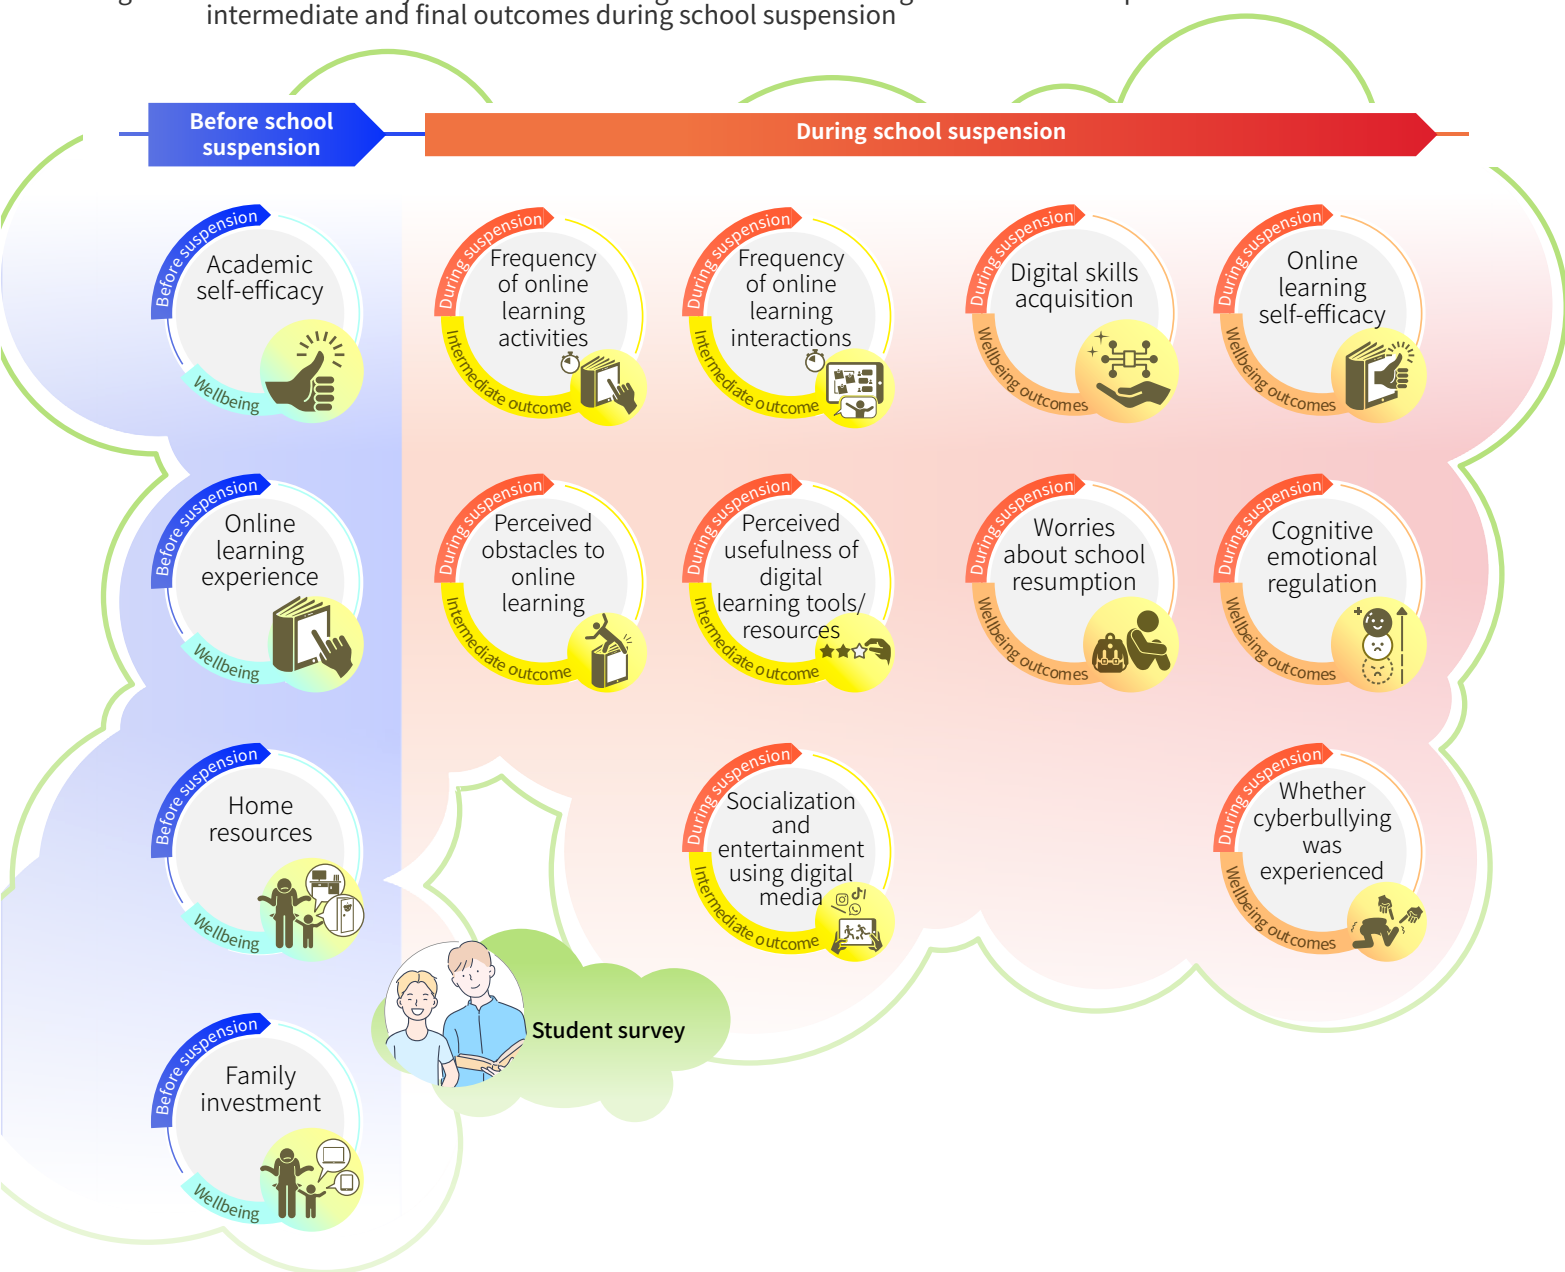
intermediate and final outcomes during school suspension

Before school suspension

During school suspension

Before suspension
Academic self-efficacy
Wellbeing

During suspension
Frequency of online learning activities
Intermediate outcome

During suspension
Frequency of online learning interactions
Intermediate outcome

During suspension
Digital skills acquisition
Wellbeing outcomes

During suspension
Online learning self-efficacy
Wellbeing outcomes

Before suspension
Online learning experience
Wellbeing

During suspension
Perceived obstacles to online learning
Intermediate outcome

During suspension
Perceived usefulness of digital learning tools/ resources
Intermediate outcome

During suspension
Worries about school resumption
Wellbeing outcomes

During suspension
Cognitive emotional regulation
Wellbeing outcomes

Before suspension
Home resources
Wellbeing

During suspension
Socialization and entertainment using digital media
Intermediate outcome

During suspension
Whether cyberbullying was experienced
Wellbeing outcomes

Student survey

Before suspension
Family investment
Wellbeing